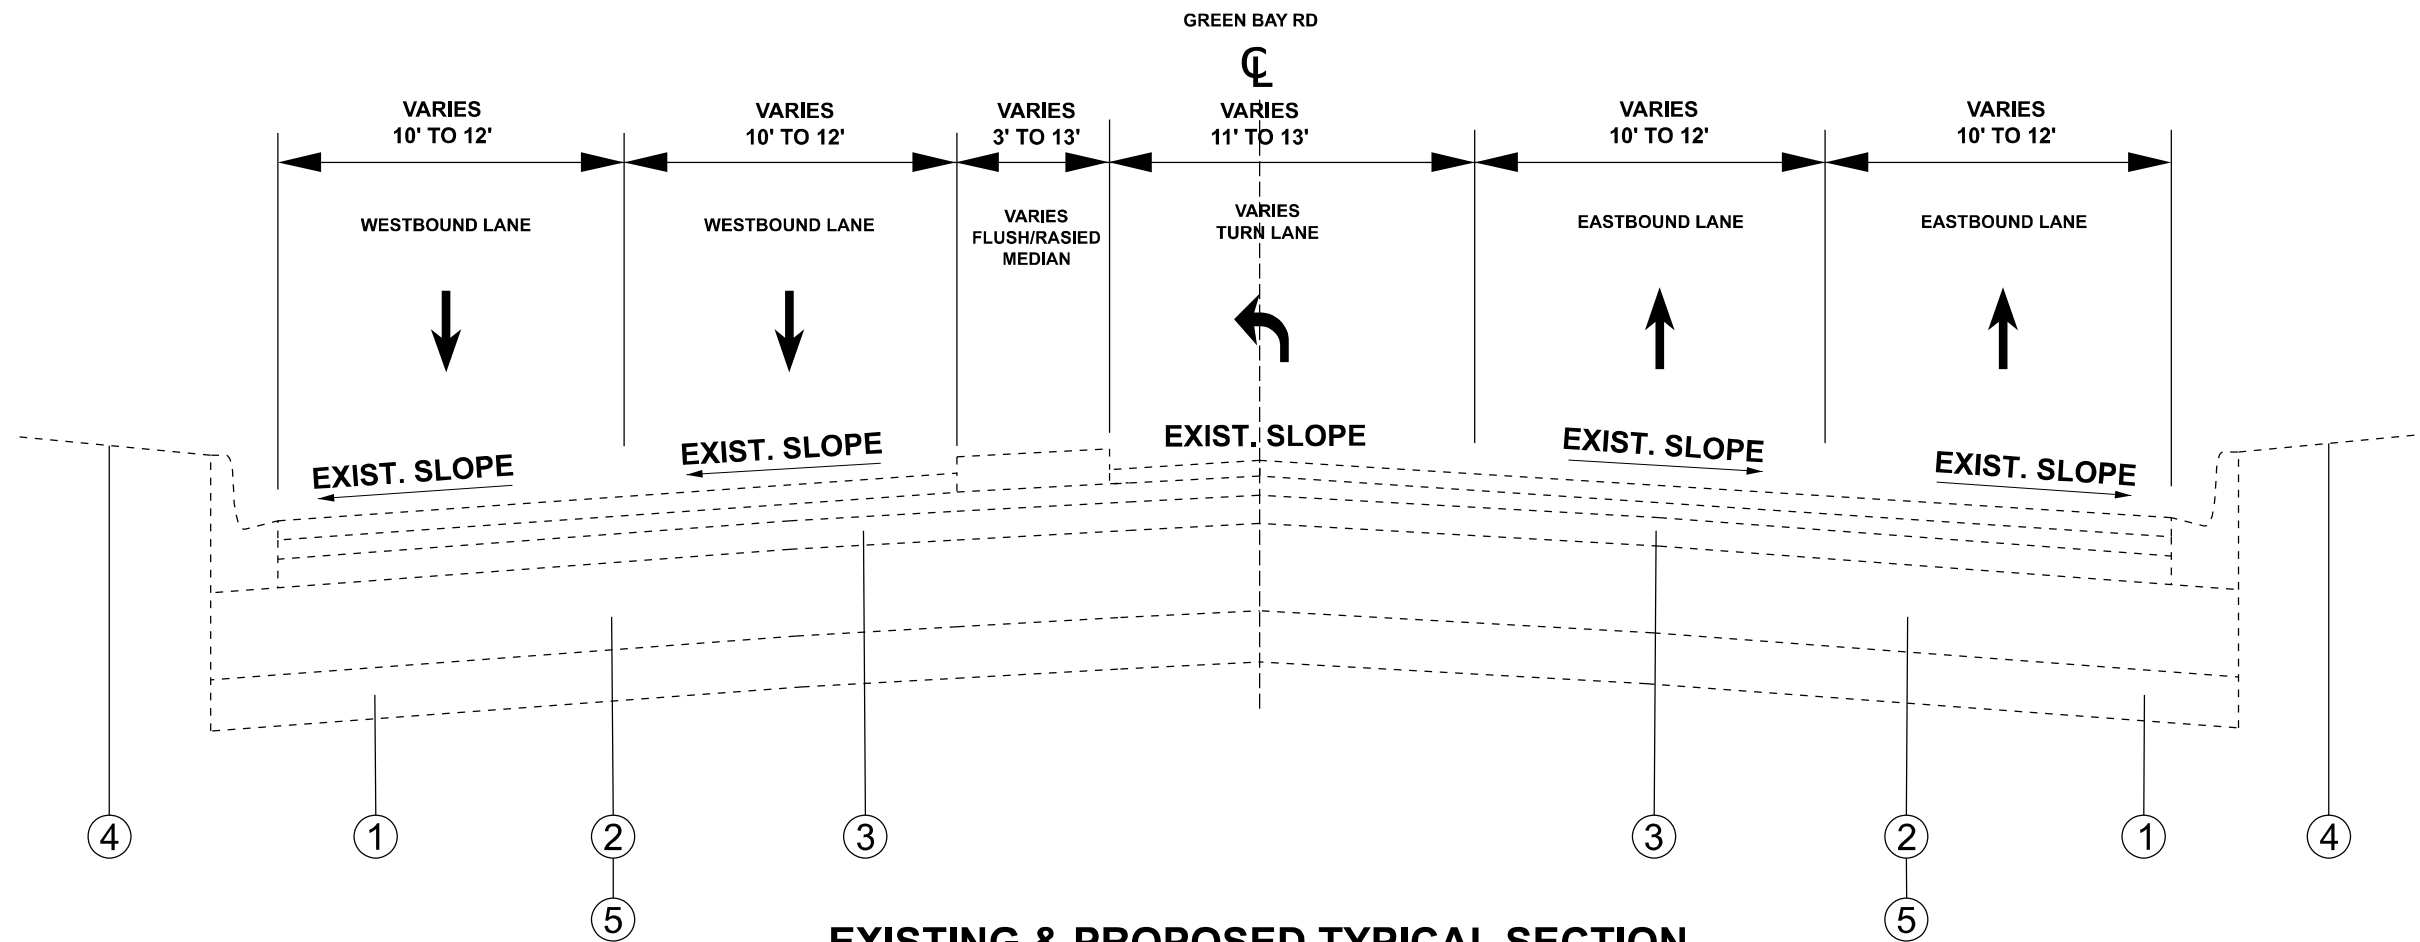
GREEN BAY RD

℄

VARIES
10' TO 12'

VARIES
10' TO 12'

VARIES
3' TO 13'

VARIES
11' TO 13'

VARIES
10' TO 12'

VARIES
10' TO 12'

WESTBOUND LANE

WESTBOUND LANE

VARIES
FLUSH/RASIED
MEDIAN

VARIES
TURN LANE

EASTBOUND LANE

EASTBOUND LANE

EXIST. SLOPE

EXIST. SLOPE

EXIST. SLOPE

EXIST. SLOPE

EXIST. SLOPE

4

1

2

5

3

3

2

5

1

4

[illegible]